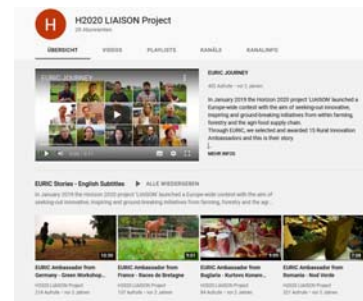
H

H2020 LIAISON Project

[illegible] Abonnenten

ÜBERSICHT VIDEOS PLAYLISTS KANÄLE KANALINFO

EURIC JOURNEY

EURIC JOURNEY

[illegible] Aufrufe • vor 2 Jahren

In January 2019 the Horizon 2020 project 'LIAISON' launched a Europe-wide contest with the aims of seeking out innovative, inspiring and ground-breaking initiatives from within farming, forestry and the agri-food supply chain.
Through EURIC, we selected and awarded 15 Rural Innovation Ambassadors and this is their story.
[...]

MEHR INFOS

EURIC Stories - English Subtitles ▶ ALLE WIEDERGEBEN

In January 2019 the Horizon 2020 project 'LIAISON' launched a Europe-wide contest with the aim of seeking out innovative, inspiring and ground-breaking initiatives from farming, forestry and the agr...

EURIC Ambassador from Germany - Green Workshop...
H2020 LIAISON Project
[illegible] Aufrufe • vor 2 Jahren

EURIC Ambassador from France - Races de Bretagne
H2020 LIAISON Project
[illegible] Aufrufe • vor 2 Jahren

EURIC Ambassador from Bulgaria - Kurkoro Konare...
H2020 LIAISON Project
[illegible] Aufrufe • vor 2 Jahren

EURIC Ambassador from Romania - Nod Verde
H2020 LIAISON Project
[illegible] Aufrufe • vor 2 Jahren